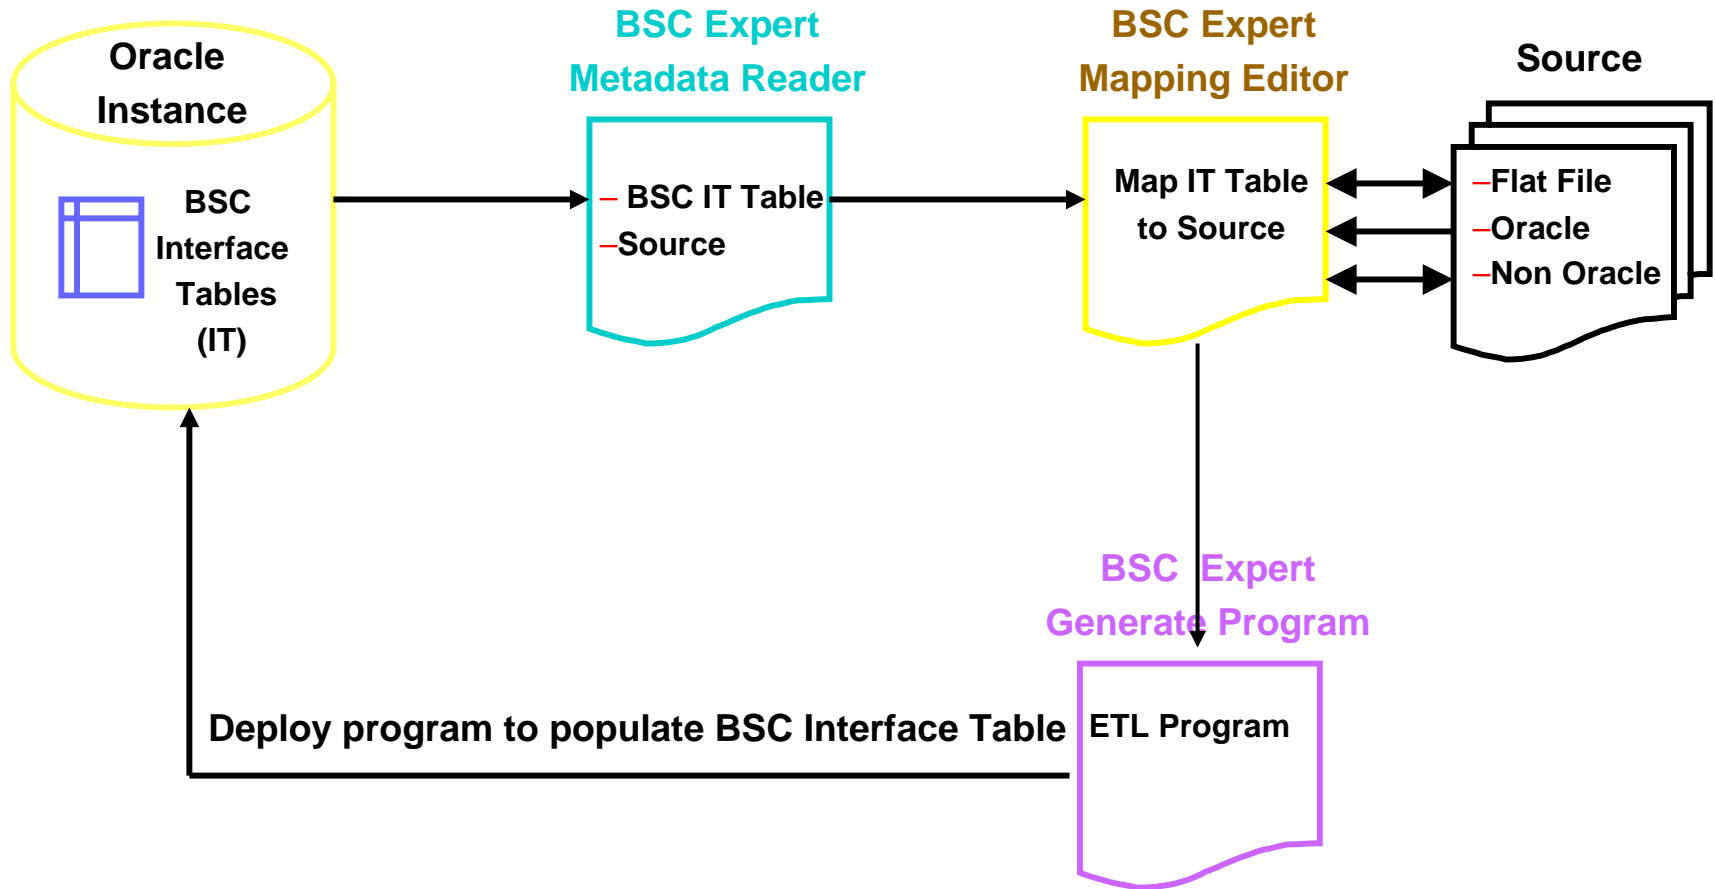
Oracle Instance

BSC Interface Tables (IT)

BSC Expert Metadata Reader

– BSC IT Table
–Source

BSC Expert Mapping Editor

Map IT Table to Source

Source

–Flat File
–Oracle
–Non Oracle

BSC Expert Generate Program

ETL Program

Deploy program to populate BSC Interface Table